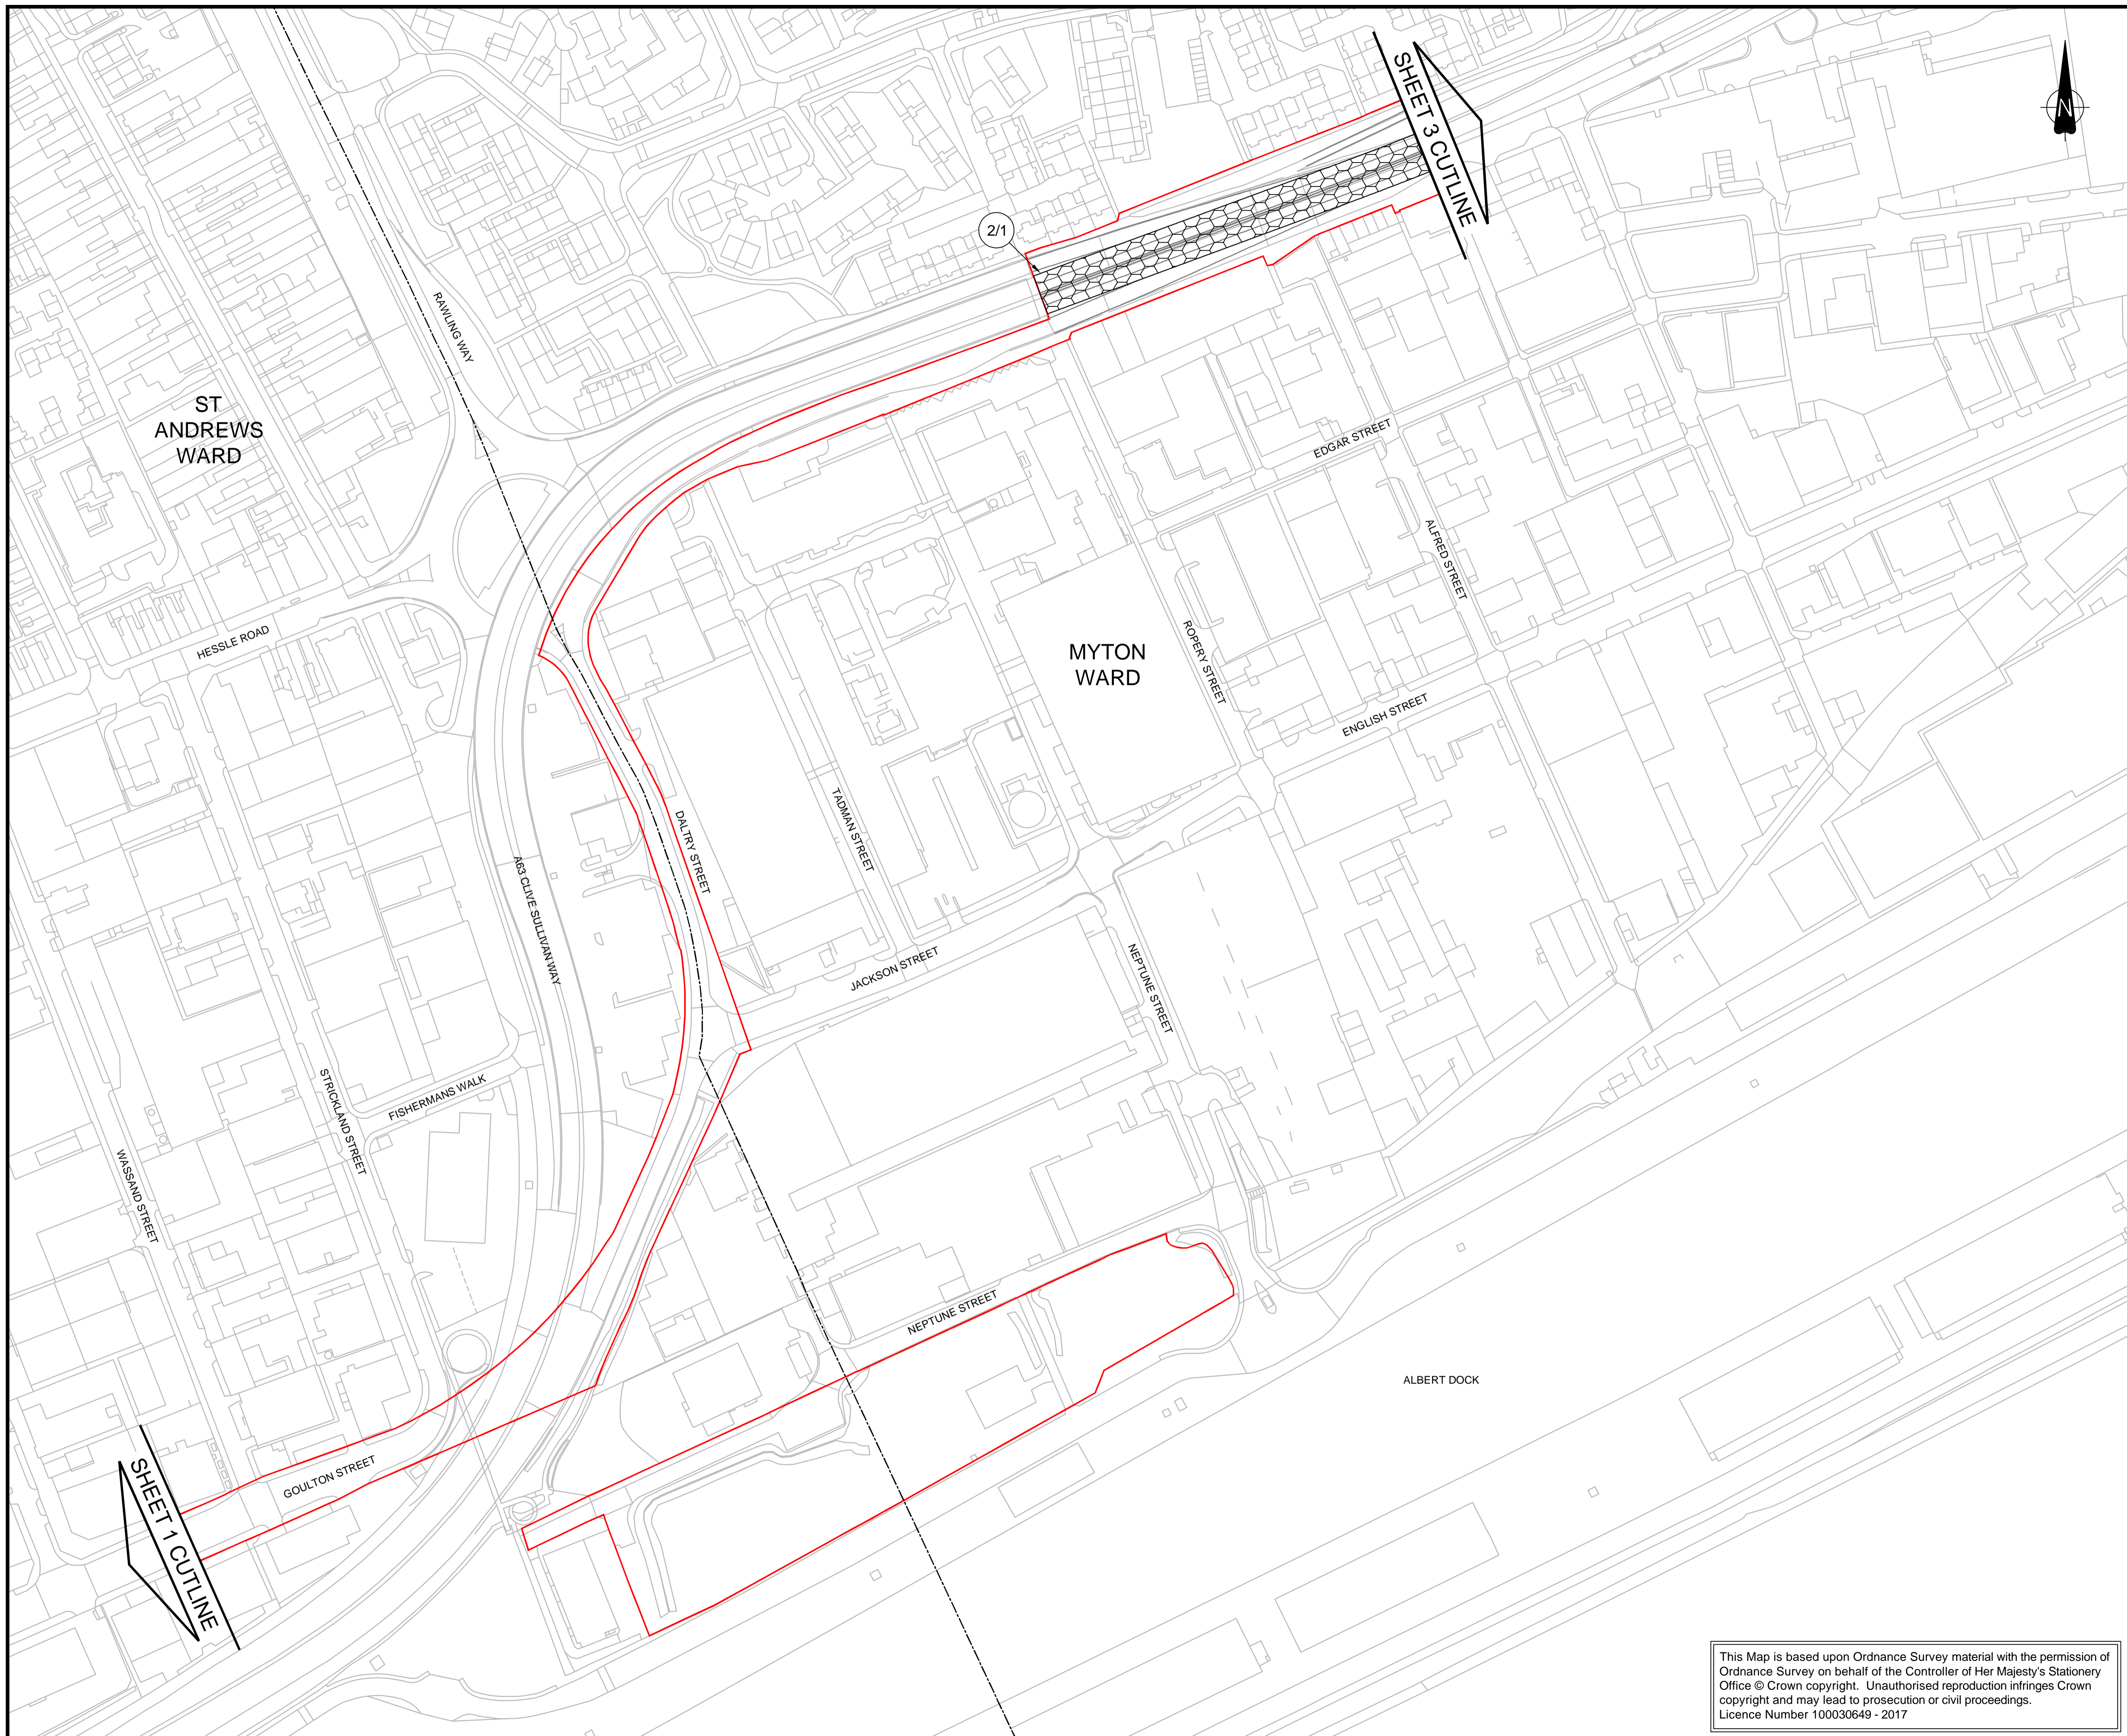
SHEET 3 CUTLINE

N

2/1

RAWLING WAY

ST ANDREWS WARD

EDGAR STREET

ALFRED STREET

HESSLE ROAD

MYTON WARD

ROPERY STREET

ENGLISH STREET

DALTRY STREET

TADMAN STREET

A63 CLIVE SULLIVAN WAY

JACKSON STREET

NEPTUNE STREET

FISHERMANS WALK

STRICKLAND STREET

WASSAND STREET

NEPTUNE STREET

ALBERT DOCK

GOULTON STREET

SHEET 1 CUTLINE

This Map is based upon Ordnance Survey material with the permission of Ordnance Survey on behalf of the Controller of Her Majesty's Stationery Office © Crown copyright. Unauthorised reproduction infringes Crown copyright and may lead to prosecution or civil proceedings. Licence Number 100030649 - 2017